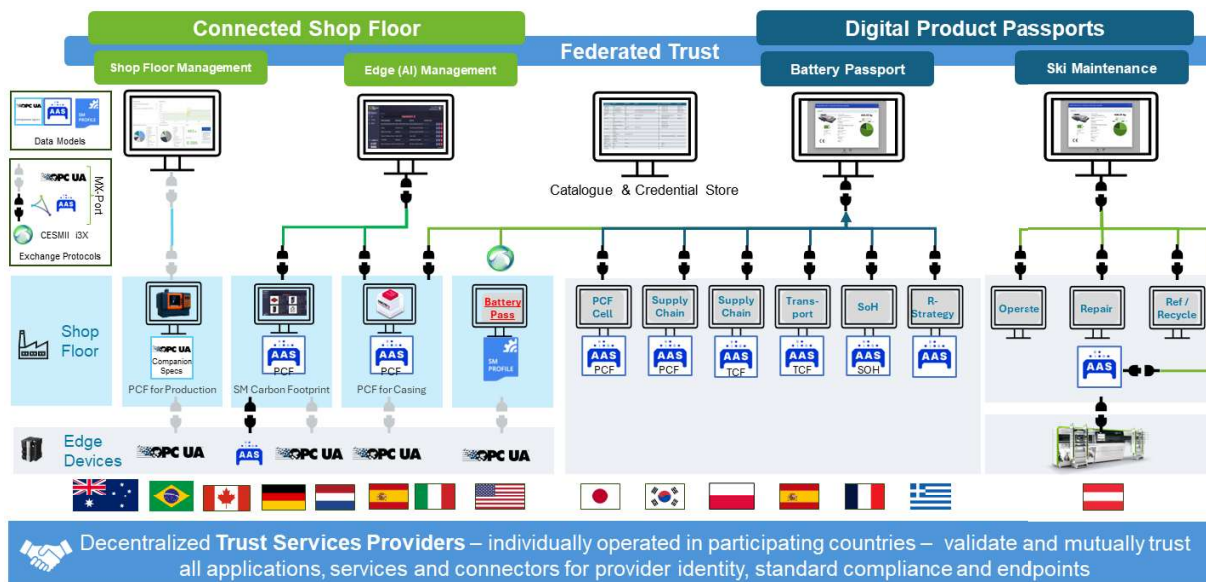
Connected Shop Floor

Digital Product Passports

Federated Trust

Shop Floor Management

Edge (AI) Management

Battery Passport

Ski Maintenance

OPC UA
AAS
SM PROFILE
Data Models

OPC UA
AAS
MX-Port
CESMII i3X
Exchange Protocols

Catalogue & Credential Store

Shop Floor

OPC UA
Companion Specs
PCF for Production

AAS
PCF
SM Carbon Footprint

AAS
PCF
PCF for Casing

Battery Pass
SM PROFILE

PCF Cell
AAS
PCF

Supply Chain
AAS
PCF

Supply Chain
AAS
TCF

Trans-port
AAS
TCF

SoH
AAS
SOH

R-Strategy
AAS

Operate

Repair

Ref / Recycle

AAS

Edge Devices

OPC UA
AAS
OPC UA
OPC UA
OPC UA

Decentralized **Trust Services Providers** – individually operated in participating countries – validate and mutually trust all applications, services and connectors for provider identity, standard compliance and endpoints